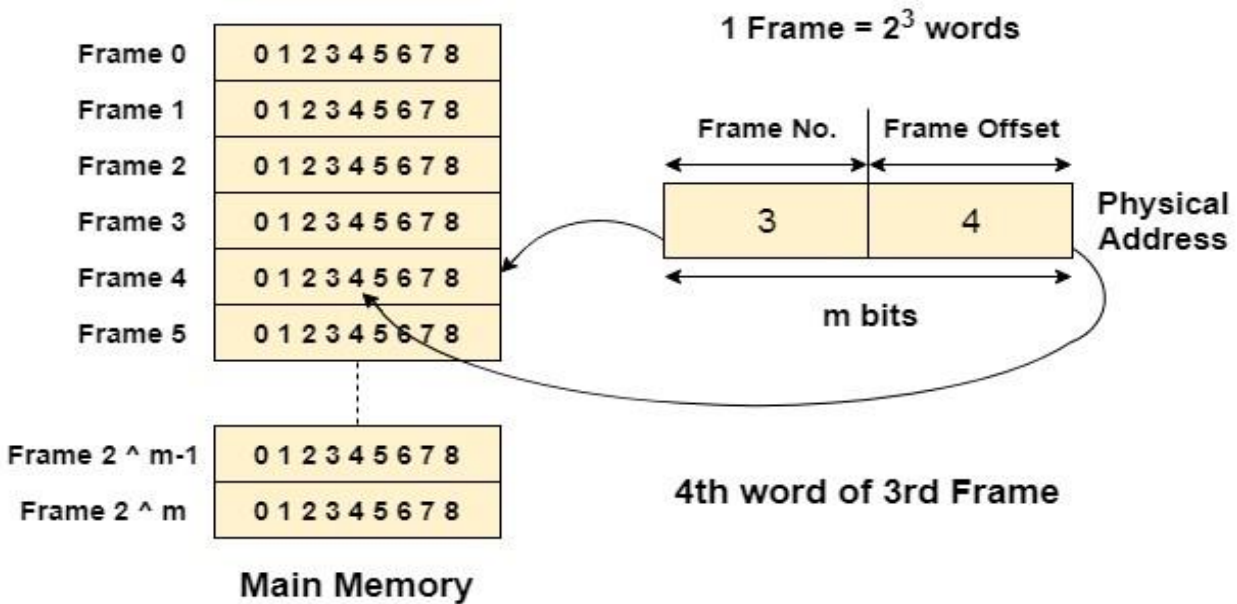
| Frame 0 | 0 1 2 3 4 5 6 7 8 |
|---|---|
| Frame 1 | 0 1 2 3 4 5 6 7 8 |
| Frame 2 | 0 1 2 3 4 5 6 7 8 |
| Frame 3 | 0 1 2 3 4 5 6 7 8 |
| Frame 4 | 0 1 2 3 4 5 6 7 8 |
| Frame 5 | 0 1 2 3 4 5 6 7 8 |
| Frame 2 ^ m-1 | 0 1 2 3 4 5 6 7 8 |
| Frame 2 ^ m | 0 1 2 3 4 5 6 7 8 |

Main Memory

1 Frame = $2^3$ words

Frame No.

Frame Offset

| 3 | 4 |
|---|---|

Physical Address

m bits

4th word of 3rd Frame